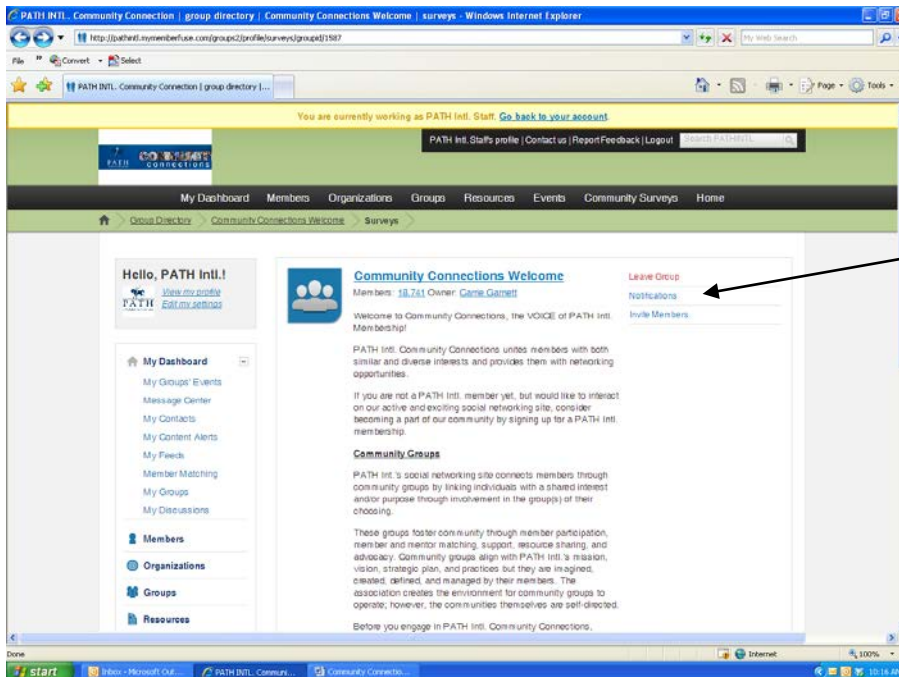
PATH INTL. Community Connection | group directory | Community Connections Welcome | surveys - Windows Internet Explorer

http://pathintl.mymemberfuse.com/groups2/profile/surveys/groupid/1587

My Web Search

File Convert Select

PATH INTL. Community Connection | group directory |...

Page Tools

You are currently working as PATH Intl. Staff. Go back to your account.

PATH Intl. Staffs profile | Contact us | Report Feedback | Logout Search PATHINTL

PATH COMMUNITY connections

My Dashboard Members Organizations Groups Resources Events Community Surveys Home

Group Directory > Community Connections Welcome > Surveys

Hello, PATH Intl.!
View my profile
Edit my settings

My Dashboard
My Groups' Events
Message Center
My Contacts
My Content Alerts
My Feeds
Member Matching
My Groups
My Discussions

Members
Organizations
Groups
Resources

Community Connections Welcome

Members: 18,741 Owner: Carrie Garrett

Leave Group
Notifications
Invite Members

Welcome to Community Connections, the VOICE of PATH Intl. Membership!

PATH Intl. Community Connections unites members with both similar and diverse interests and provides them with networking opportunities.

If you are not a PATH Intl. member yet, but would like to interact on our active and exciting social networking site, consider becoming a part of our community by signing up for a PATH Intl. membership.

Community Groups

PATH Intl.'s social networking site connects members through community groups by linking individuals with a shared interest and/or purpose through involvement in the group(s) of their choosing.

These groups foster community through member participation, member and mentor matching, support, resource sharing, and advocacy. Community groups align with PATH Intl.'s mission, vision, strategic plan, and practices but they are imagined, created, defined, and managed by their members. The association creates the environment for community groups to operate; however, the communities themselves are self-directed.

Before you engage in PATH Intl. Community Connections,

Done Internet 100%

start Inbox - Microsoft Out... PATH INTL. Communi... Community Connectio... 10:16 AM